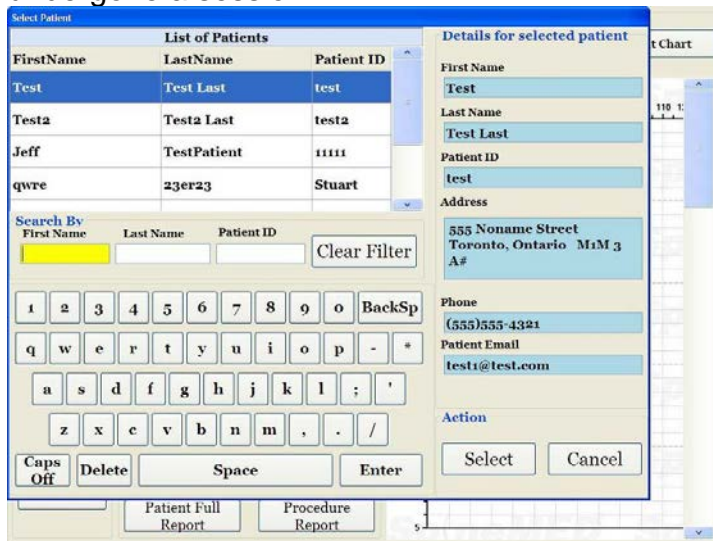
Select Patient

List of Patients

| FirstName | LastName | Patient ID |
|---|---|---|
| Test | Test Last | test |
| Test2 | Test2 Last | test2 |
| Jeff | TestPatient | 11111 |
| qwre | 23er23 | Stuart |

Search By
First Name Last Name Patient ID
Clear Filter

1 2 3 4 5 6 7 8 9 0 BackSp
q w e r t y u i o p - *
a s d f g h j k l ; '
z x c v b n m , . /
Caps Off Delete Space Enter

Details for selected patient
First Name
Test
Last Name
Test Last
Patient ID
test
Address
555 Noname Street Toronto, Ontario M1M 3 A#
Phone
(555)555-4321
Patient Email
test1@test.com
Action
Select Cancel

t Chart
110 1
Patient Full Report
Procedure Report
5